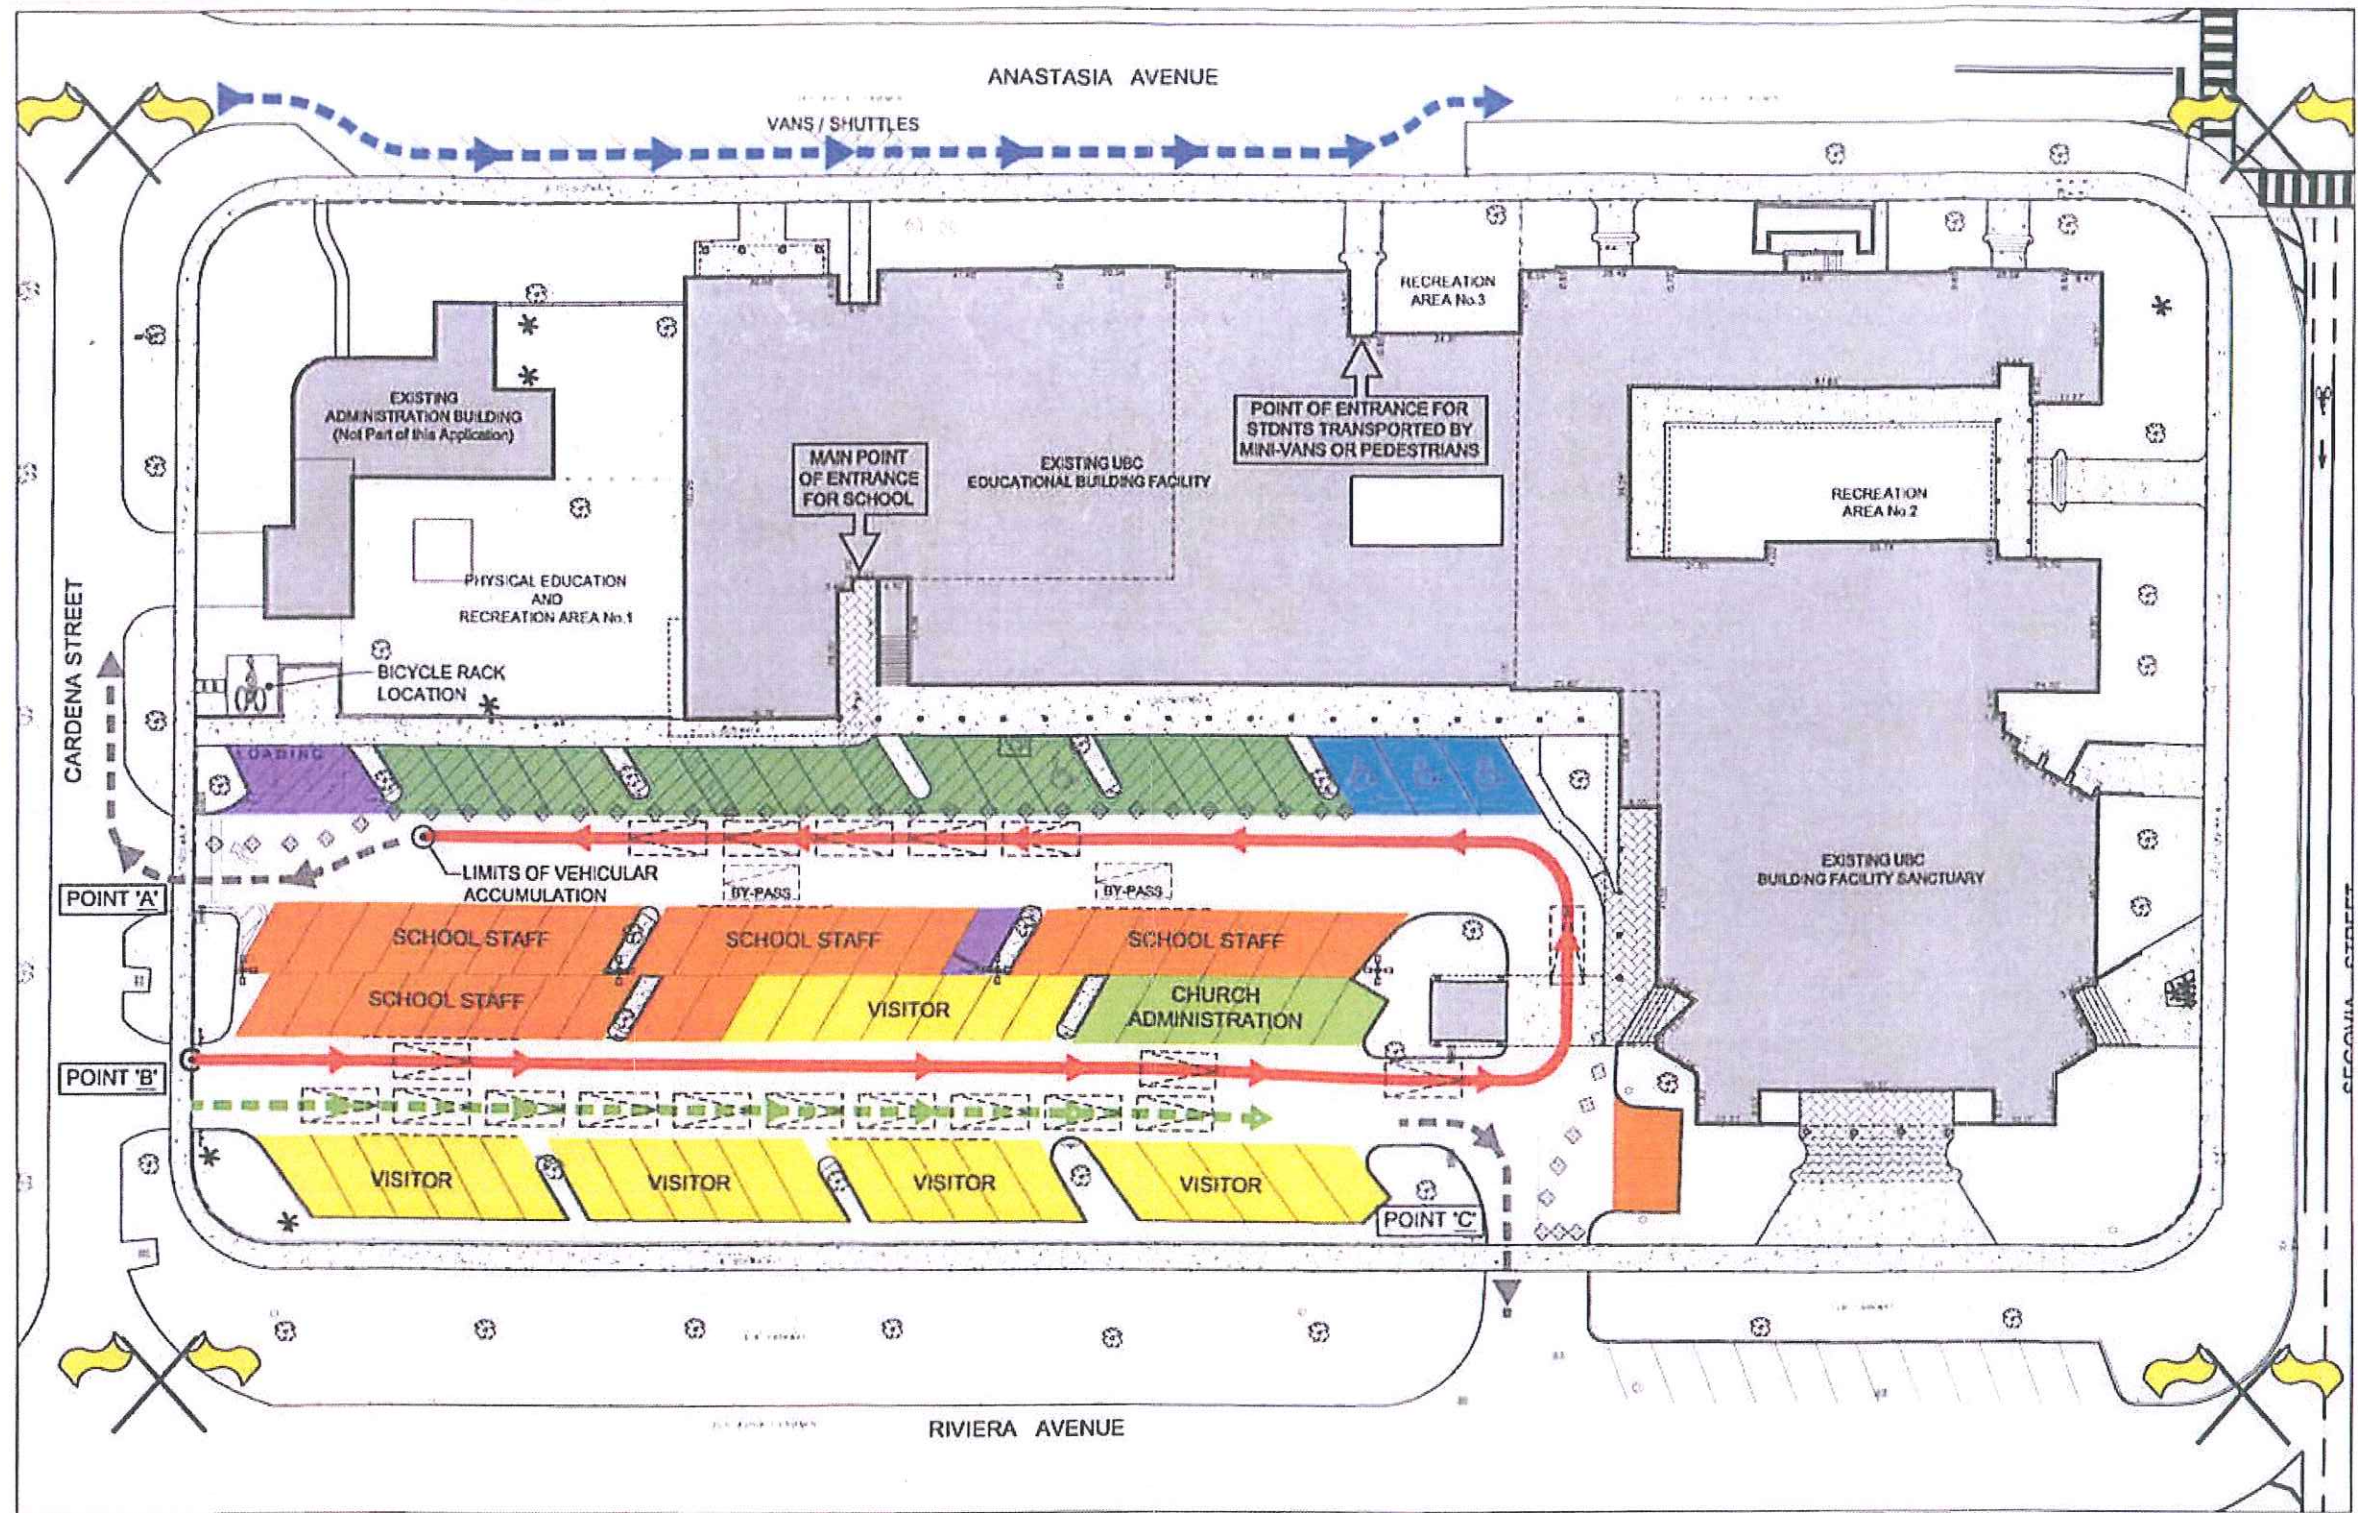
ANASTASIA AVENUE

VANS / SHUTTLES

RECREATION AREA No.3

EXISTING ADMINISTRATION BUILDING (Not Part of this Application)

POINT OF ENTRANCE FOR STDNTS TRANSPORTED BY MINI-VANS OR PEDESTRIANS

MAIN POINT OF ENTRANCE FOR SCHOOL

EXISTING UBC EDUCATIONAL BUILDING FACILITY

RECREATION AREA No 2

PHYSICAL EDUCATION AND RECREATION AREA No.1

CARDENA STREET

BICYCLE RACK LOCATION

LOADING

LIMITS OF VEHICULAR ACCUMULATION

BY-PASS

BY-PASS

POINT 'A'

EXISTING UBC BUILDING FACILITY SANCTUARY

SCHOOL STAFF

SCHOOL STAFF

SCHOOL STAFF

SCHOOL STAFF

VISITOR

CHURCH ADMINISTRATION

POINT 'B'

SEGOVIA STREET

VISITOR

VISITOR

VISITOR

VISITOR

POINT 'C'

RIVIERA AVENUE